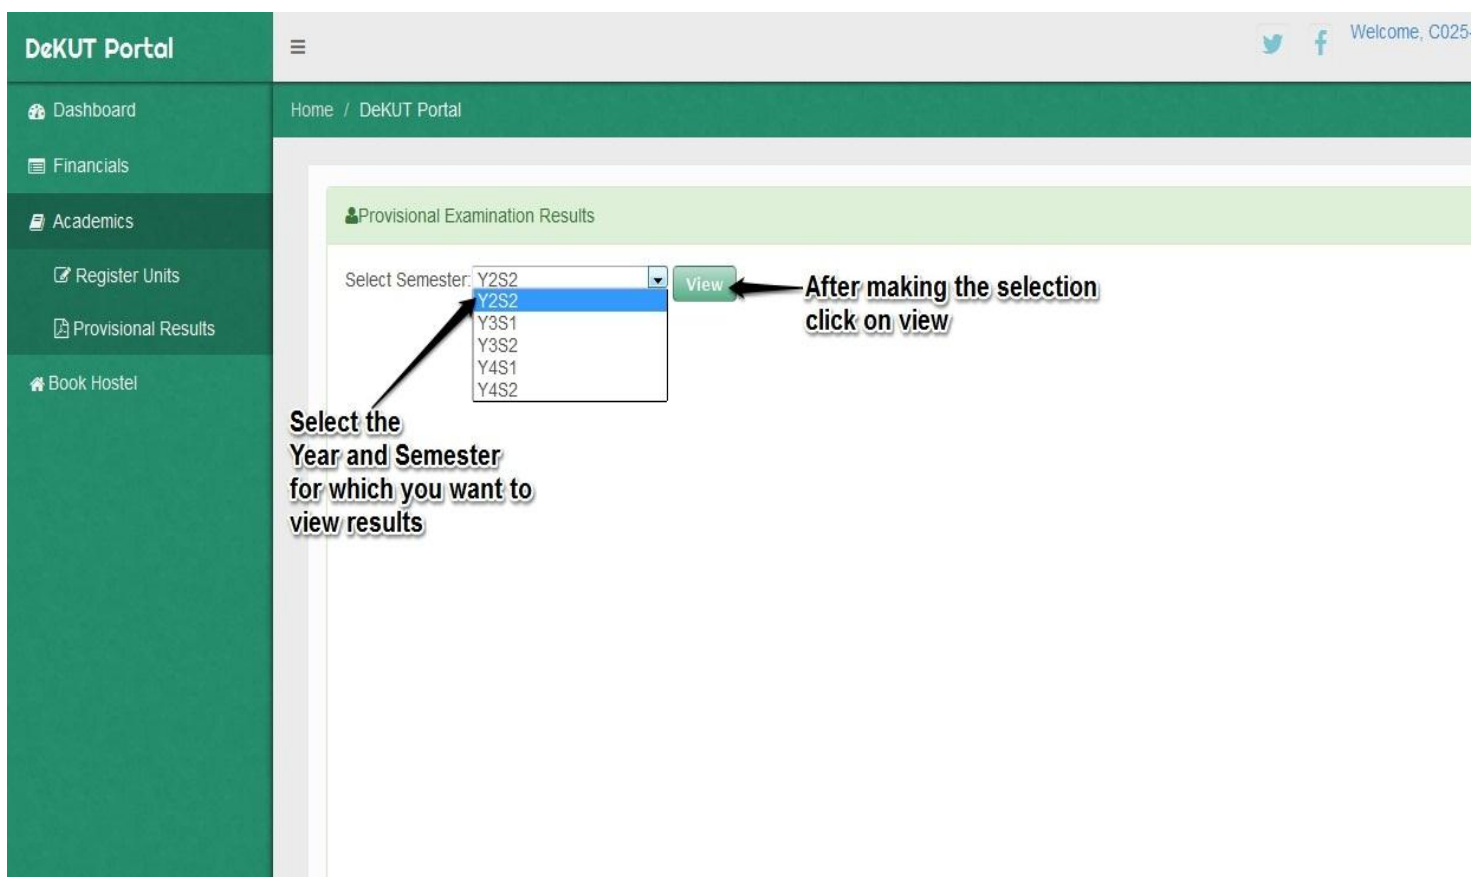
DeKUT Portal

Dashboard

Financials

Academics

Register Units

Provisional Results

Book Hostel

≡

Welcome, C025-

Home / DeKUT Portal

Provisional Examination Results

Select Semester: Y2S2

Y2S2
Y3S1
Y3S2
Y4S1
Y4S2

View

After making the selection click on view

Select the Year and Semester for which you want to view results